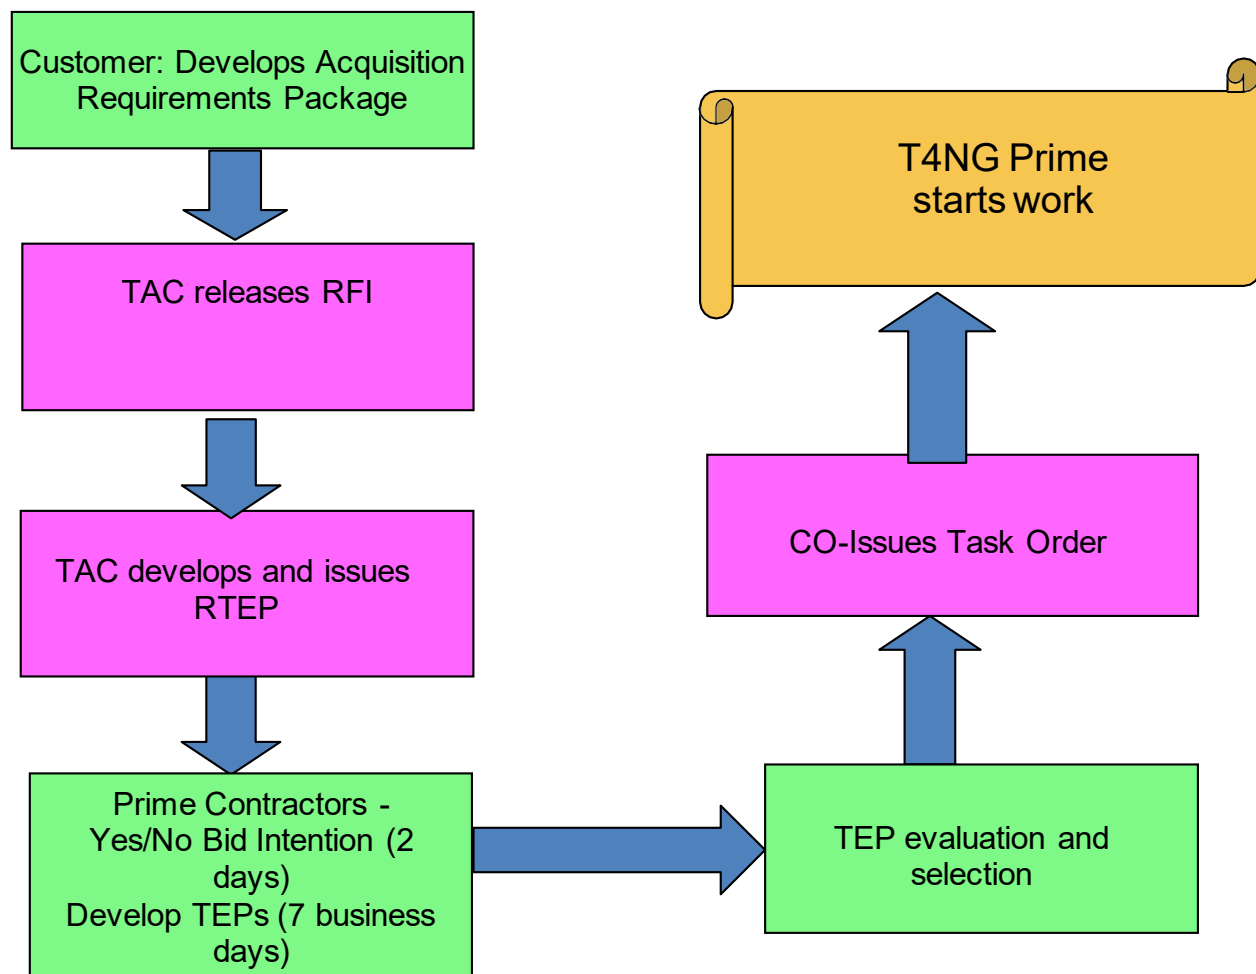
Customer: Develops Acquisition Requirements Package

TAC releases RFI

TAC develops and issues RTEP

Prime Contractors - Yes/No Bid Intention (2 days)
Develop TEPs (7 business days)

TEP evaluation and selection

CO-Issues Task Order

T4NG Prime starts work